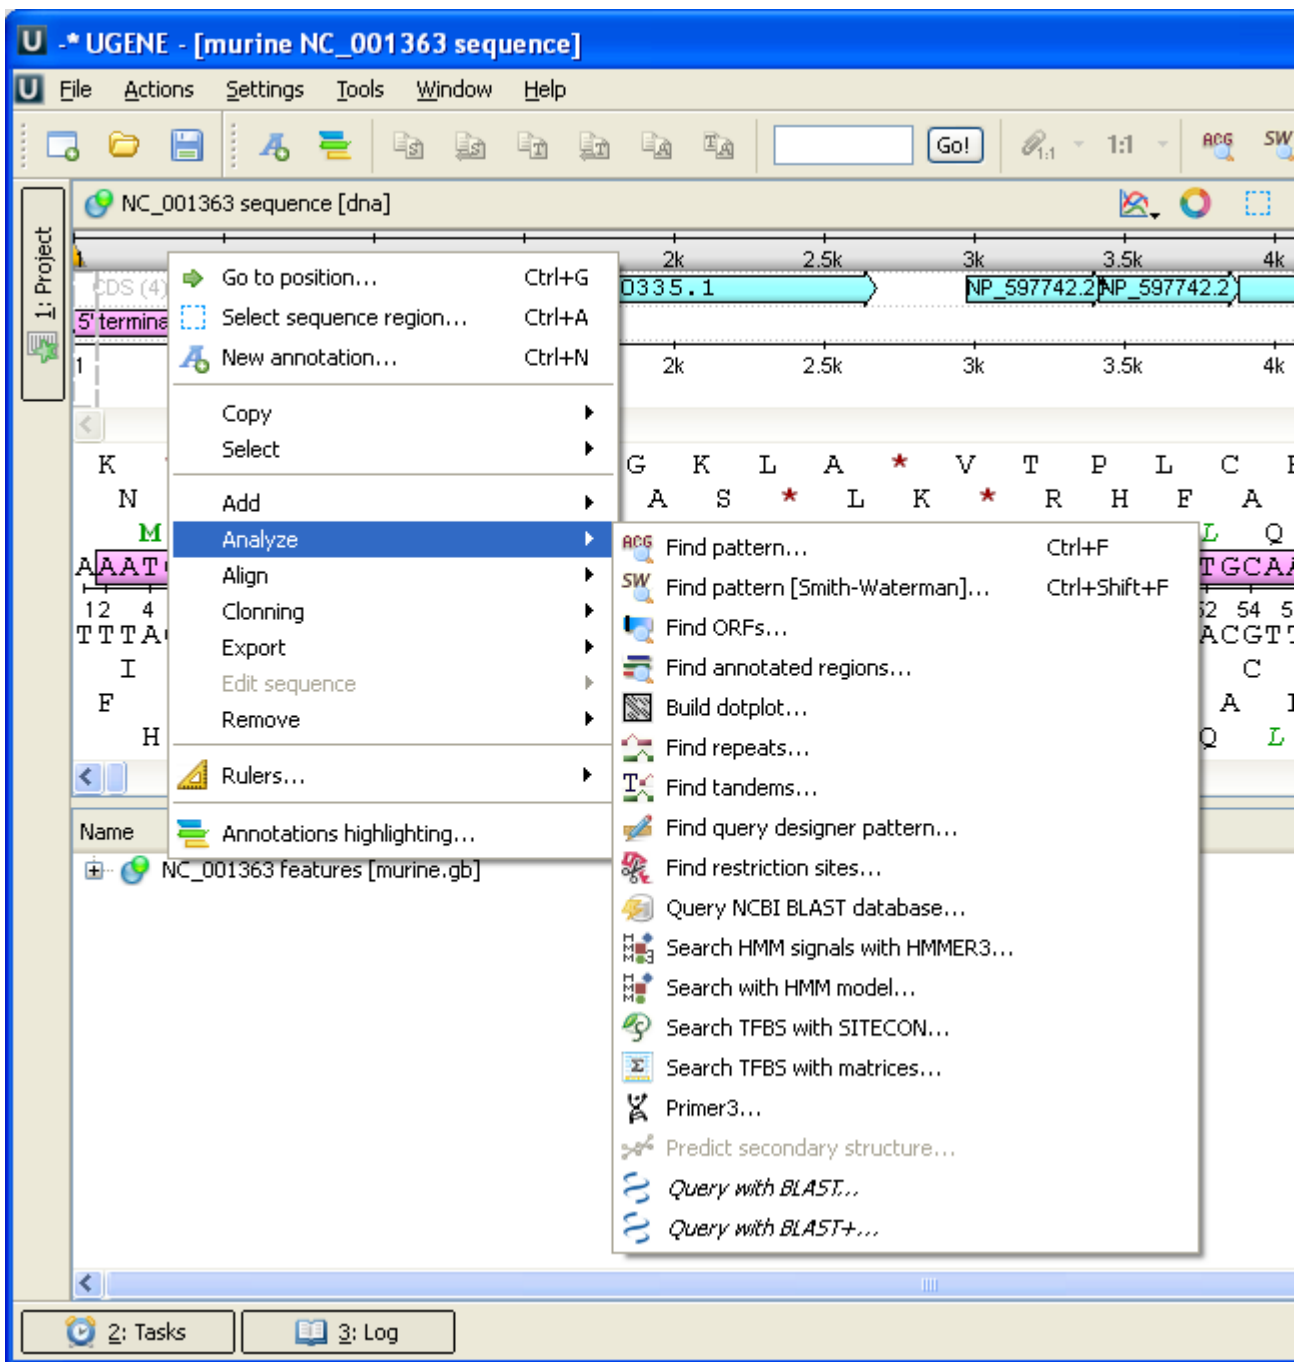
-* UGENE - [murine NC_001363 sequence]

File Actions Settings Tools Window Help

Go! 1:1

1: Project

NC_001363 sequence [dna]

2k 2.5k 3k 3.5k 4k

CDS (4) 0335.1 NP_597742.2 NP_597742.2

5' termina

1 2k 2.5k 3k 3.5k 4k

Go to position... Ctrl+G
Select sequence region... Ctrl+A
New annotation... Ctrl+N

Copy
Select

Add
Analyze
Align
Clonning
Export
Edit sequence
Remove

Rulers...

Annotations highlighting...

Find pattern... Ctrl+F
Find pattern [Smith-Waterman]... Ctrl+Shift+F
Find ORFs...
Find annotated regions...
Build dotplot...
Find repeats...
Find tandems...
Find query designer pattern...
Find restriction sites...
Query NCBI BLAST database...
Search HMM signals with HMMER3...
Search with HMM model...
Search TFBS with SITECON...
Search TFBS with matrices...
Primer3...
Predict secondary structure...
Query with BLAST...
Query with BLAST+...

K N M AAAT 12 4 TTTA I F H

G K L A * V T P L C
A S * L K * R H F A
L Q TGCA 52 54 ACGT C A Q L

Name
NC_001363 features [murine.gb]

2: Tasks 3: Log